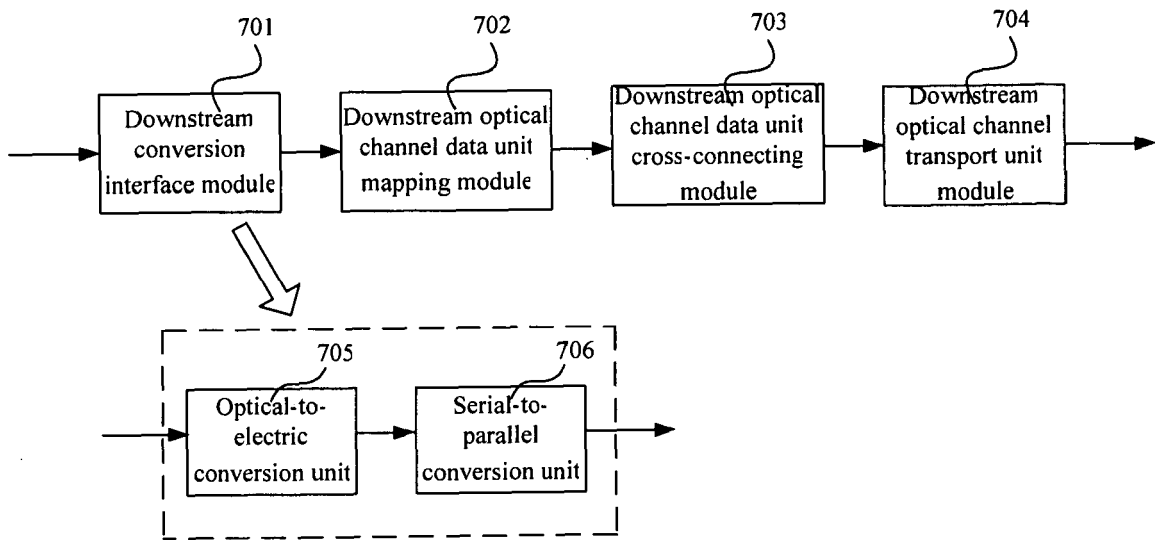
701

Downstream conversion interface module

702

Downstream optical channel data unit mapping module

703

Downstream optical channel data unit cross-connecting module

704

Downstream optical channel transport unit module

705

Optical-to-electric conversion unit

706

Serial-to-parallel conversion unit